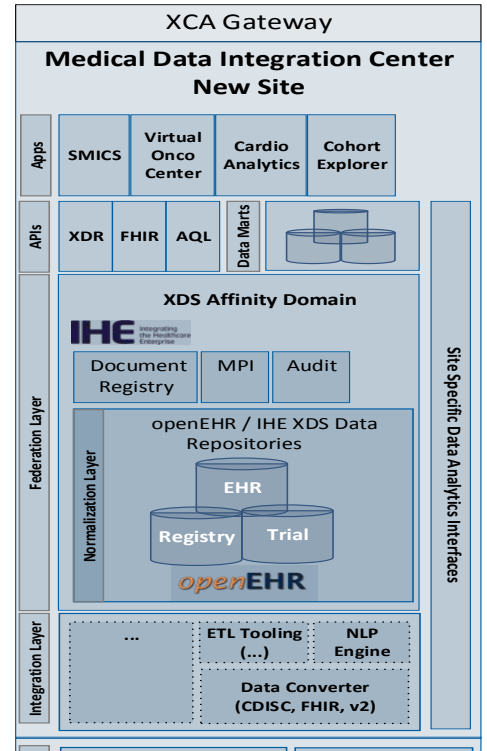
XCA Gateway

Medical Data Integration Center New Site

Apps

SMICS

Virtual Onco Center

Cardio Analytics

Cohort Explorer

APIs

XDR

FHIR

AQL

Data Marts

Federation Layer

XDS Affinity Domain

IHE Integrating the Healthcare Enterprise

Document Registry

MPI

Audit

Normalization Layer

openEHR / IHE XDS Data Repositories

EHR

Registry

Trial

openEHR

Site Specific Data Analytics Interfaces

Integration Layer

...

ETL Tooling (...)

NLP Engine

Data Converter (CDISC, FHIR, v2)